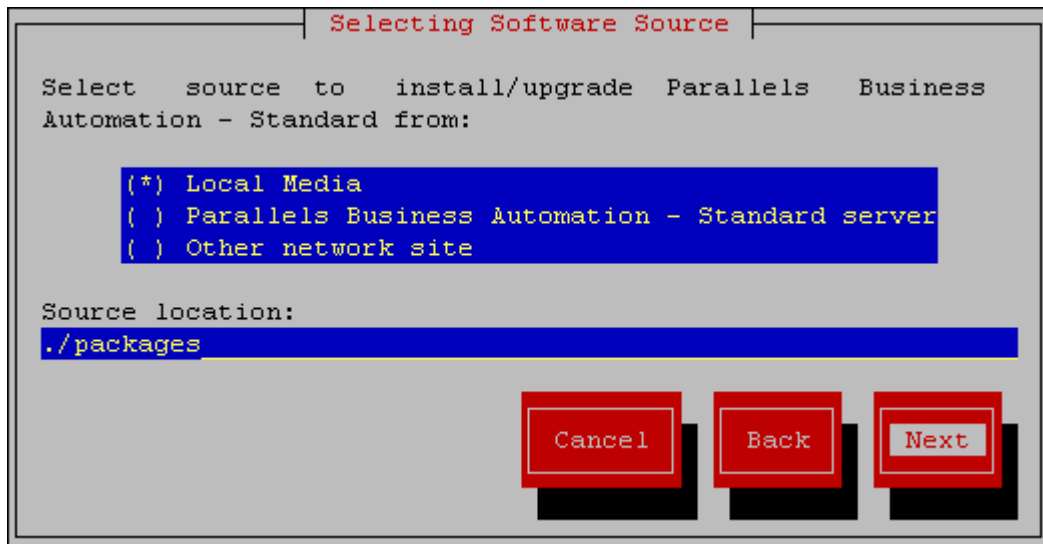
Selecting Software Source

Select source to install/upgrade Parallels Business Automation - Standard from:

(*) Local Media
( ) Parallels Business Automation - Standard server
( ) Other network site

Source location:
./packages

Cancel
Back
Next